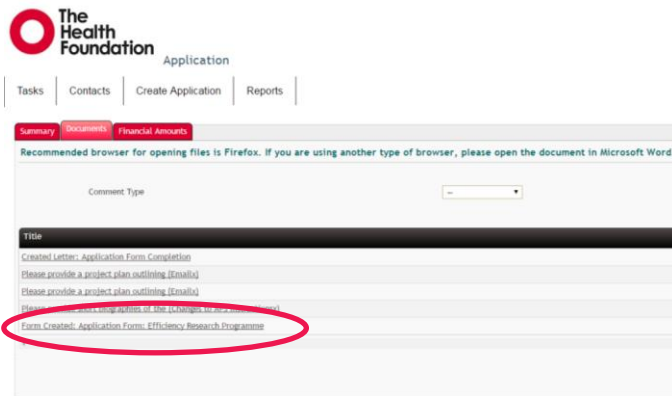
The Health Foundation

Application

Tasks | Contacts | Create Application | Reports

Summary | Documents | Financial Amounts

Recommended browser for opening files is Firefox. If you are using another type of browser, please open the document in Microsoft Word

Comment Type --

| Title |
|---|
| Created Letter: Application Form Completion |
| Please provide a project plan outlining [Emailx] |
| Please provide a project plan outlining [Emailx] |
| Please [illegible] biographies of the [Changes to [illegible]] |
| Form Created: Application Form: Efficiency Research Programme |